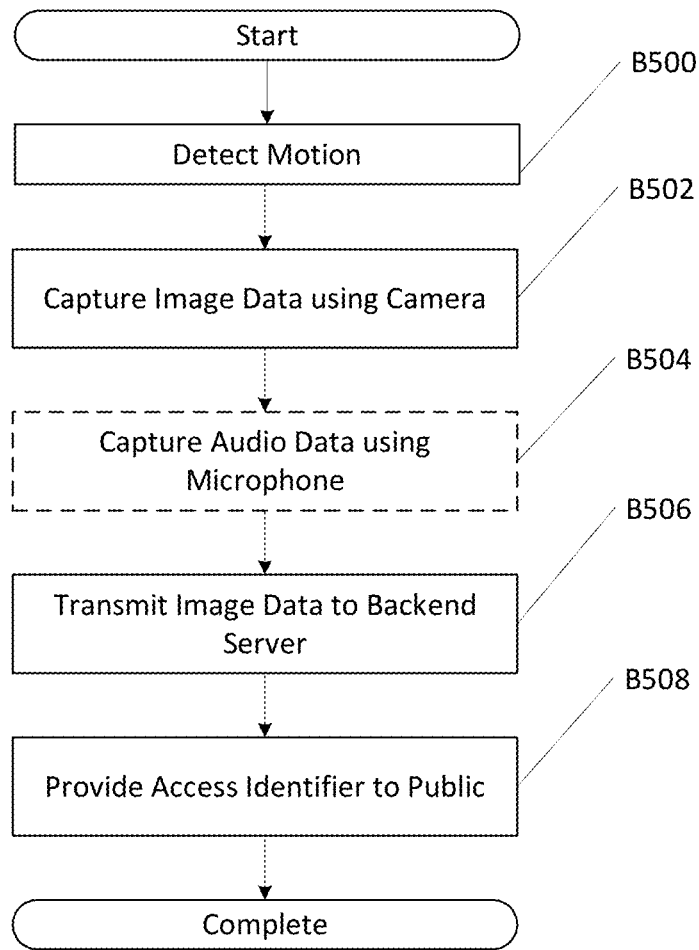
Start

B500

Detect Motion

B502

Capture Image Data using Camera

B504

Capture Audio Data using Microphone

B506

Transmit Image Data to Backend Server

B508

Provide Access Identifier to Public

Complete